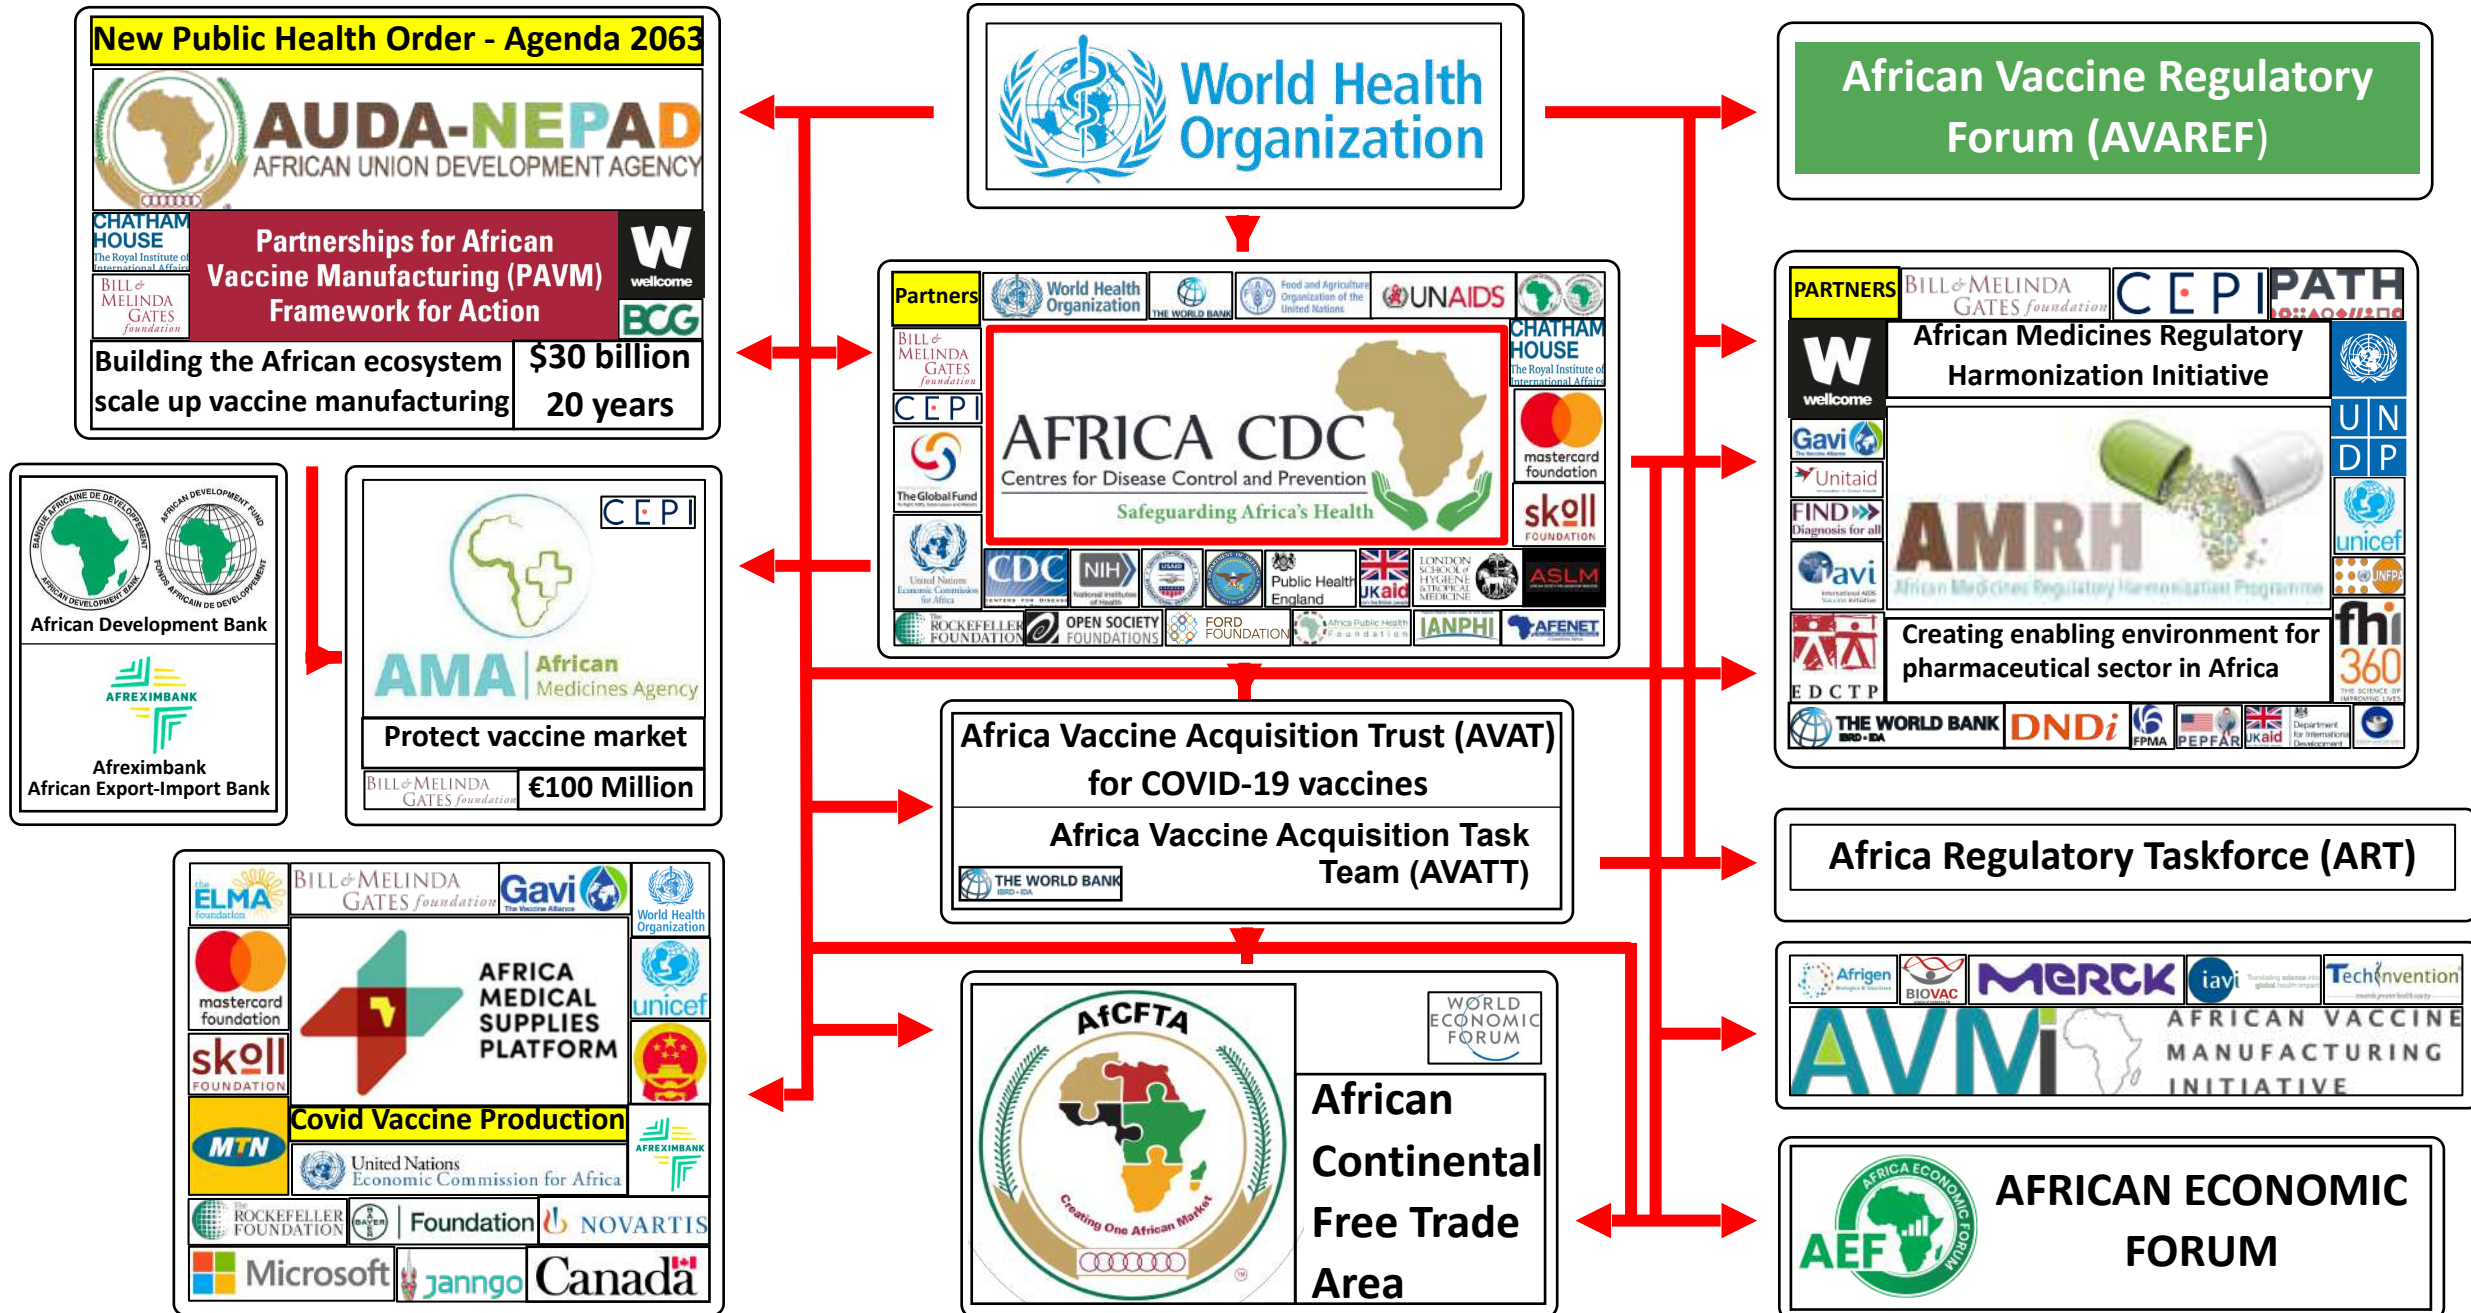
New Public Health Order - Agenda 2063

AUDA-NEPAD
AFRICAN UNION DEVELOPMENT AGENCY

CHATHAM HOUSE
The Royal Institute of International Affairs

Partnerships for African Vaccine Manufacturing (PAVM) Framework for Action

wellcome

BILL & MELINDA GATES foundation

BCG

Building the African ecosystem scale up vaccine manufacturing

$30 billion
20 years

World Health Organization

African Vaccine Regulatory Forum (AVAREF)

Partners

World Health Organization

THE WORLD BANK

Food and Agriculture Organization of the United Nations

UNAIDS

BILL & MELINDA GATES foundation

CHATHAM HOUSE
The Royal Institute of International Affairs

CEPI

AFRICA CDC
Centres for Disease Control and Prevention
Safeguarding Africa's Health

mastercard foundation

The Global Fund

skoll FOUNDATION

United Nations Economic Commission for Africa

CDC

NIH

Public Health England

UKaid

LONDON SCHOOL of HYGIENE & TROPICAL MEDICINE

ASLM

ROCKEFELLER FOUNDATION

OPEN SOCIETY FOUNDATIONS

FORD FOUNDATION

Africa Public Health Foundation

IANPHI

AFENET

PARTNERS

BILL & MELINDA GATES foundation

CEPI

PATH

wellcome

African Medicines Regulatory Harmonization Initiative

UNDP

Gavi

Unitaid

FIND Diagnosis for all

avi

AMRH
African Medicines Regulatory Harmonization Programme

unicef

UNFPA

EDCTP

Creating enabling environment for pharmaceutical sector in Africa

fhi 360

THE WORLD BANK

DNDi

FPMA

PEPFAR

UKaid

Department for International Development

African Development Bank

AFREXIMBANK

Afreximbank
African Export-Import Bank

CEPI

AMA African Medicines Agency

Protect vaccine market

BILL & MELINDA GATES foundation

€100 Million

Africa Vaccine Acquisition Trust (AVAT) for COVID-19 vaccines

Africa Vaccine Acquisition Task Team (AVATT)

THE WORLD BANK

Africa Regulatory Taskforce (ART)

ELMA foundation

BILL & MELINDA GATES foundation

Gavi

World Health Organization

mastercard foundation

AFRICA MEDICAL SUPPLIES PLATFORM

unicef

skoll FOUNDATION

Covid Vaccine Production

MTN

United Nations Economic Commission for Africa

AFREXIMBANK

ROCKEFELLER FOUNDATION

BAYER

Foundation

NOVARTIS

Microsoft

janngo

Canada

AfCFTA
Creating One African Market

WORLD ECONOMIC FORUM

African Continental Free Trade Area

Afrigen

BIOVAC

MERCK

iavi

Techinvention

AVMI
AFRICAN VACCINE MANUFACTURING INITIATIVE

AEF
AFRICA ECONOMIC FORUM

AFRICAN ECONOMIC FORUM